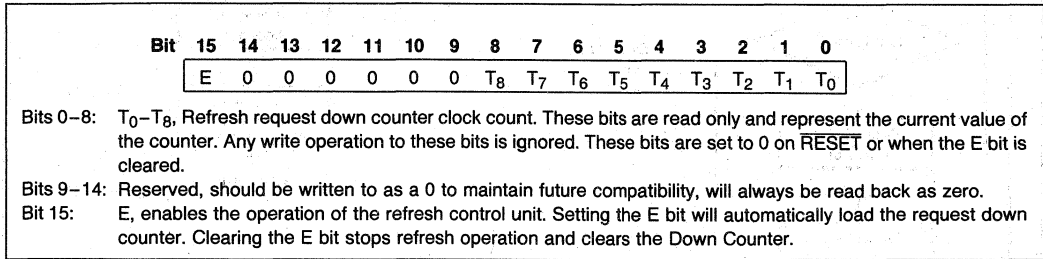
| Bit | 15 | 14 | 13 | 12 | 11 | 10 | 9 | 8 | 7 | 6 | 5 | 4 | 3 | 2 | 1 | 0 |
|---|---|---|---|---|---|---|---|---|---|---|---|---|---|---|---|---|
| | E | 0 | 0 | 0 | 0 | 0 | 0 | $T_8$ | $T_7$ | $T_6$ | $T_5$ | $T_4$ | $T_3$ | $T_2$ | $T_1$ | $T_0$ |

Bits 0–8: $T_0$–$T_8$, Refresh request down counter clock count. These bits are read only and represent the current value of the counter. Any write operation to these bits is ignored. These bits are set to 0 on $\overline{RESET}$ or when the E bit is cleared.

Bits 9–14: Reserved, should be written to as a 0 to maintain future compatibility, will always be read back as zero.

Bit 15: E, enables the operation of the refresh control unit. Setting the E bit will automatically load the request down counter. Clearing the E bit stops refresh operation and clears the Down Counter.